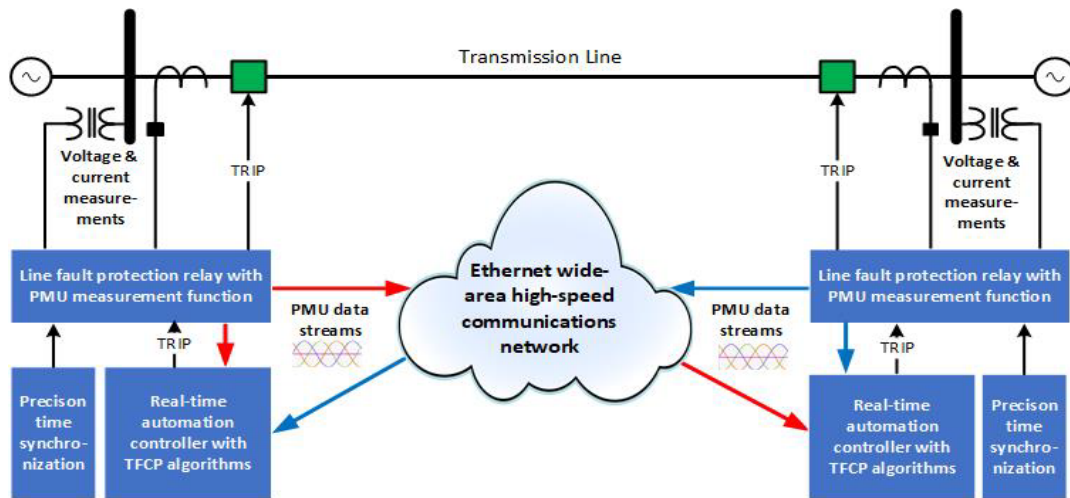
Transmission Line

Voltage & current measurements

TRIP

Line fault protection relay with PMU measurement function

PMU data streams

TRIP

Precison time synchronization

Real-time automation controller with TFCP algorithms

Ethernet wide-area high-speed communications network

TRIP

Voltage & current measurements

Line fault protection relay with PMU measurement function

PMU data streams

TRIP

Real-time automation controller with TFCP algorithms

Precison time synchronization